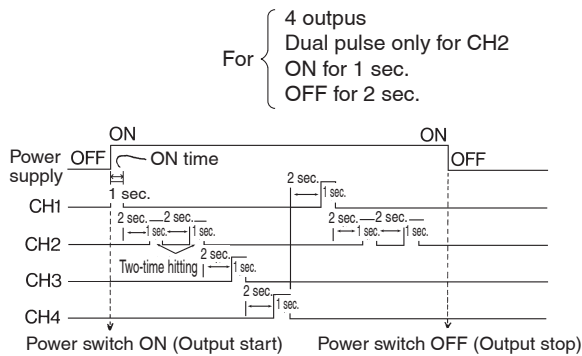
For 4 outpus
Dual pulse only for CH2
ON for 1 sec.
OFF for 2 sec.

ON
ON
Power supply
OFF
ON time
OFF
1 sec.
CH1
2 sec.
1 sec.
2 sec.
2 sec.
1 sec.
1 sec.
2 sec.
2 sec.
1 sec.
1 sec.
CH2
Two-time hitting
2 sec.
1 sec.
CH3
2 sec.
1 sec.
CH4
Power switch ON (Output start)
Power switch OFF (Output stop)